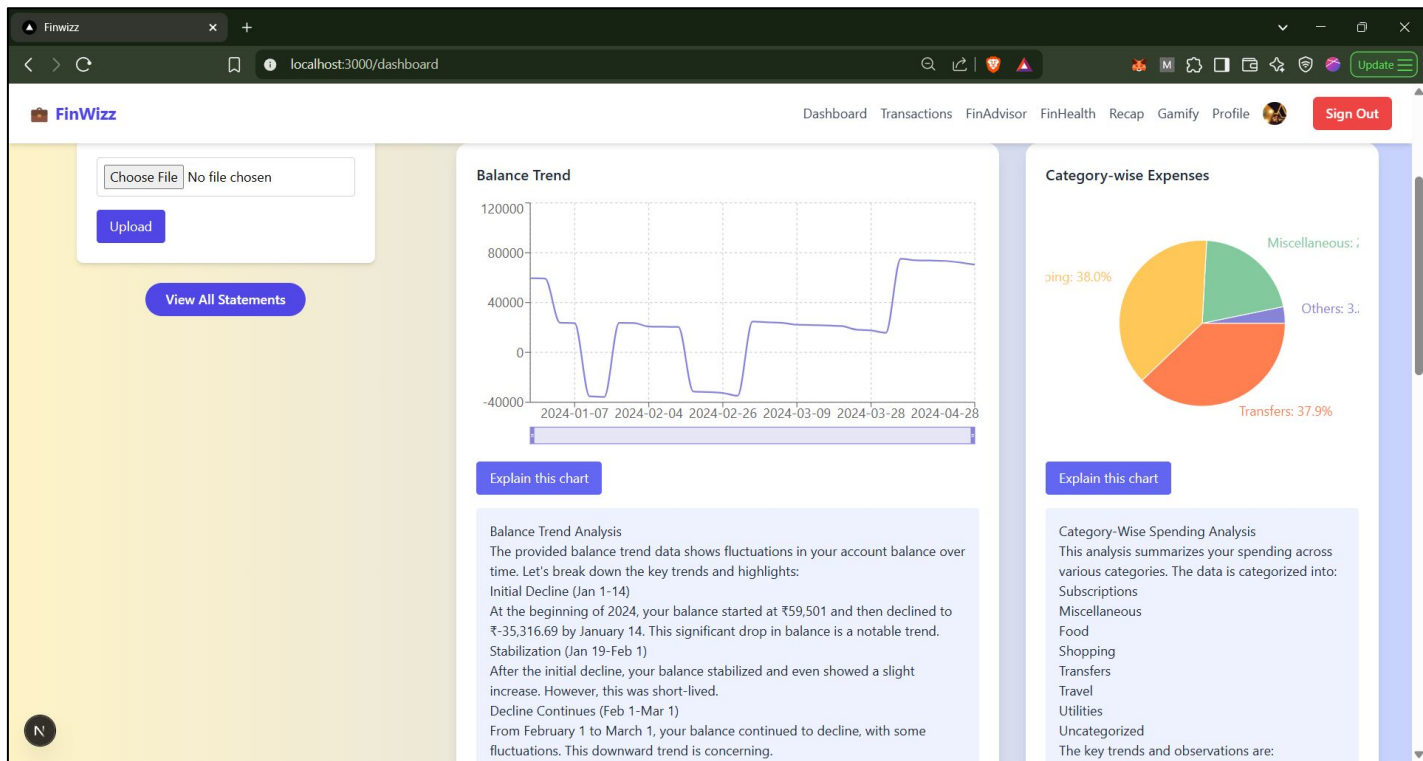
Finwizz

localhost:3000/dashboard

Update

FinWizz

Dashboard Transactions FinAdvisor FinHealth Recap Gamify Profile

Sign Out

Choose File No file chosen

Upload

View All Statements

Balance Trend

120000
80000
40000
0
-40000

2024-01-07 2024-02-04 2024-02-26 2024-03-09 2024-03-28 2024-04-28

Explain this chart

Balance Trend Analysis
The provided balance trend data shows fluctuations in your account balance over time. Let's break down the key trends and highlights:
Initial Decline (Jan 1-14)
At the beginning of 2024, your balance started at ₹59,501 and then declined to ₹-35,316.69 by January 14. This significant drop in balance is a notable trend.
Stabilization (Jan 19-Feb 1)
After the initial decline, your balance stabilized and even showed a slight increase. However, this was short-lived.
Decline Continues (Feb 1-Mar 1)
From February 1 to March 1, your balance continued to decline, with some fluctuations. This downward trend is concerning.

Category-wise Expenses

Miscellaneous: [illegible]

ping: 38.0%

Others: 3.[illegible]

Transfers: 37.9%

Explain this chart

Category-Wise Spending Analysis
This analysis summarizes your spending across various categories. The data is categorized into:
Subscriptions
Miscellaneous
Food
Shopping
Transfers
Travel
Utilities
Uncategorized
The key trends and observations are:

N